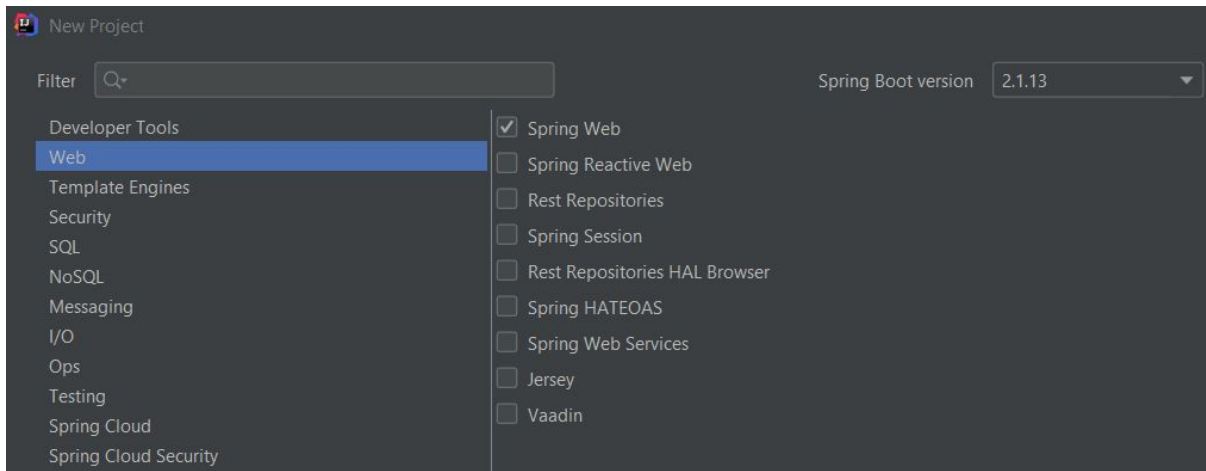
New Project

Filter

Spring Boot version 2.1.13

Developer Tools
Web
Template Engines
Security
SQL
NoSQL
Messaging
I/O
Ops
Testing
Spring Cloud
Spring Cloud Security

Spring Web
Spring Reactive Web
Rest Repositories
Spring Session
Rest Repositories HAL Browser
Spring HATEOAS
Spring Web Services
Jersey
Vaadin